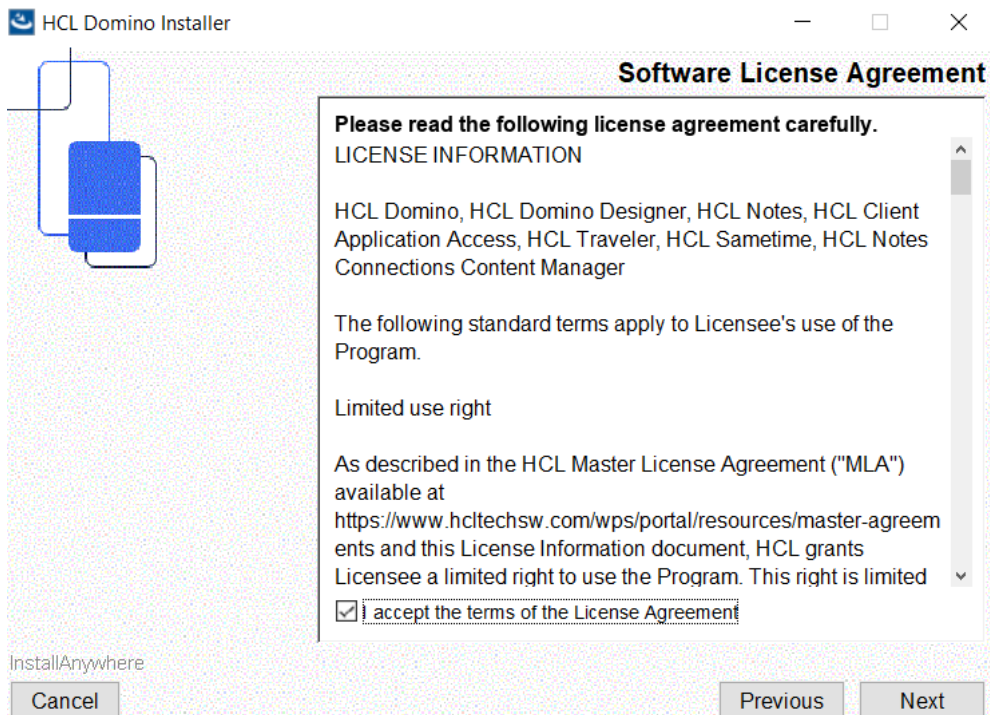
HCL Domino Installer

Software License Agreement

Please read the following license agreement carefully.

LICENSE INFORMATION

HCL Domino, HCL Domino Designer, HCL Notes, HCL Client Application Access, HCL Traveler, HCL Sametime, HCL Notes Connections Content Manager

The following standard terms apply to Licensee's use of the Program.

Limited use right

As described in the HCL Master License Agreement ("MLA") available at https://www.hcltechsw.com/wps/portal/resources/master-agreements and this License Information document, HCL grants Licensee a limited right to use the Program. This right is limited

I accept the terms of the License Agreement

InstallAnywhere

Cancel

Previous

Next